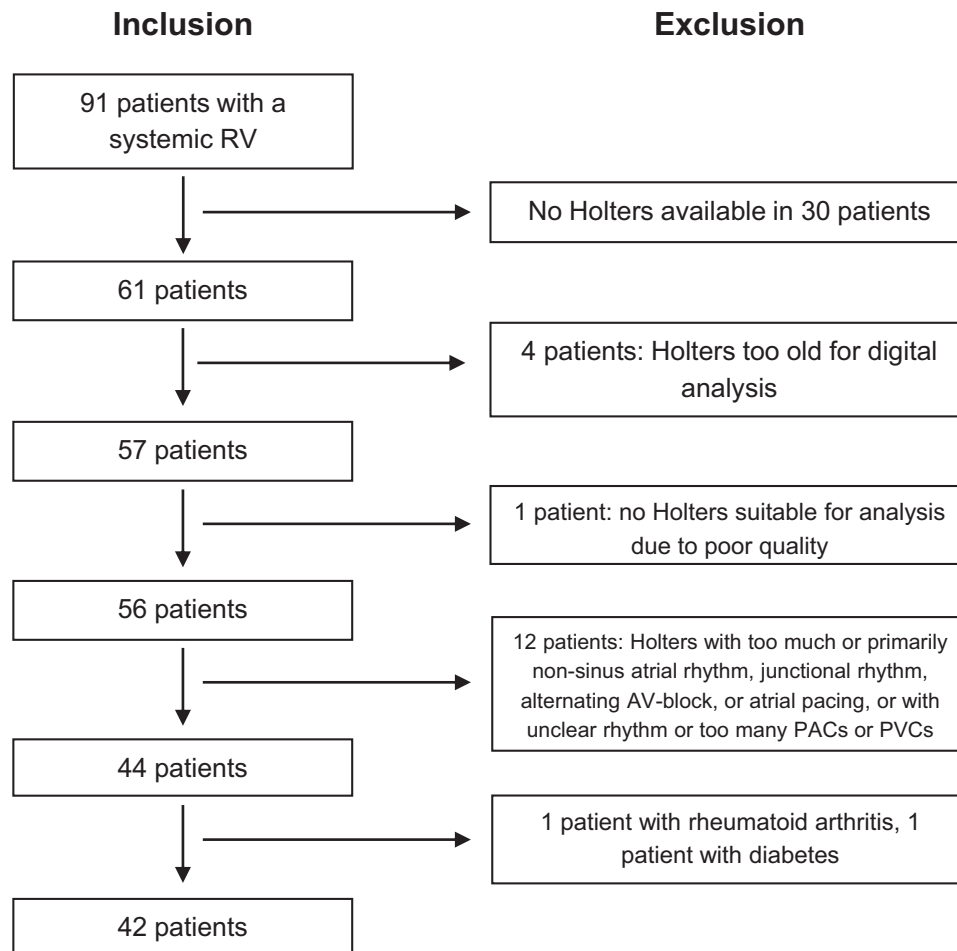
Inclusion

Exclusion

91 patients with a systemic RV

No Holters available in 30 patients

61 patients

4 patients: Holters too old for digital analysis

57 patients

1 patient: no Holters suitable for analysis due to poor quality

56 patients

12 patients: Holters with too much or primarily non-sinus atrial rhythm, junctional rhythm, alternating AV-block, or atrial pacing, or with unclear rhythm or too many PACs or PVCs

44 patients

1 patient with rheumatoid arthritis, 1 patient with diabetes

42 patients